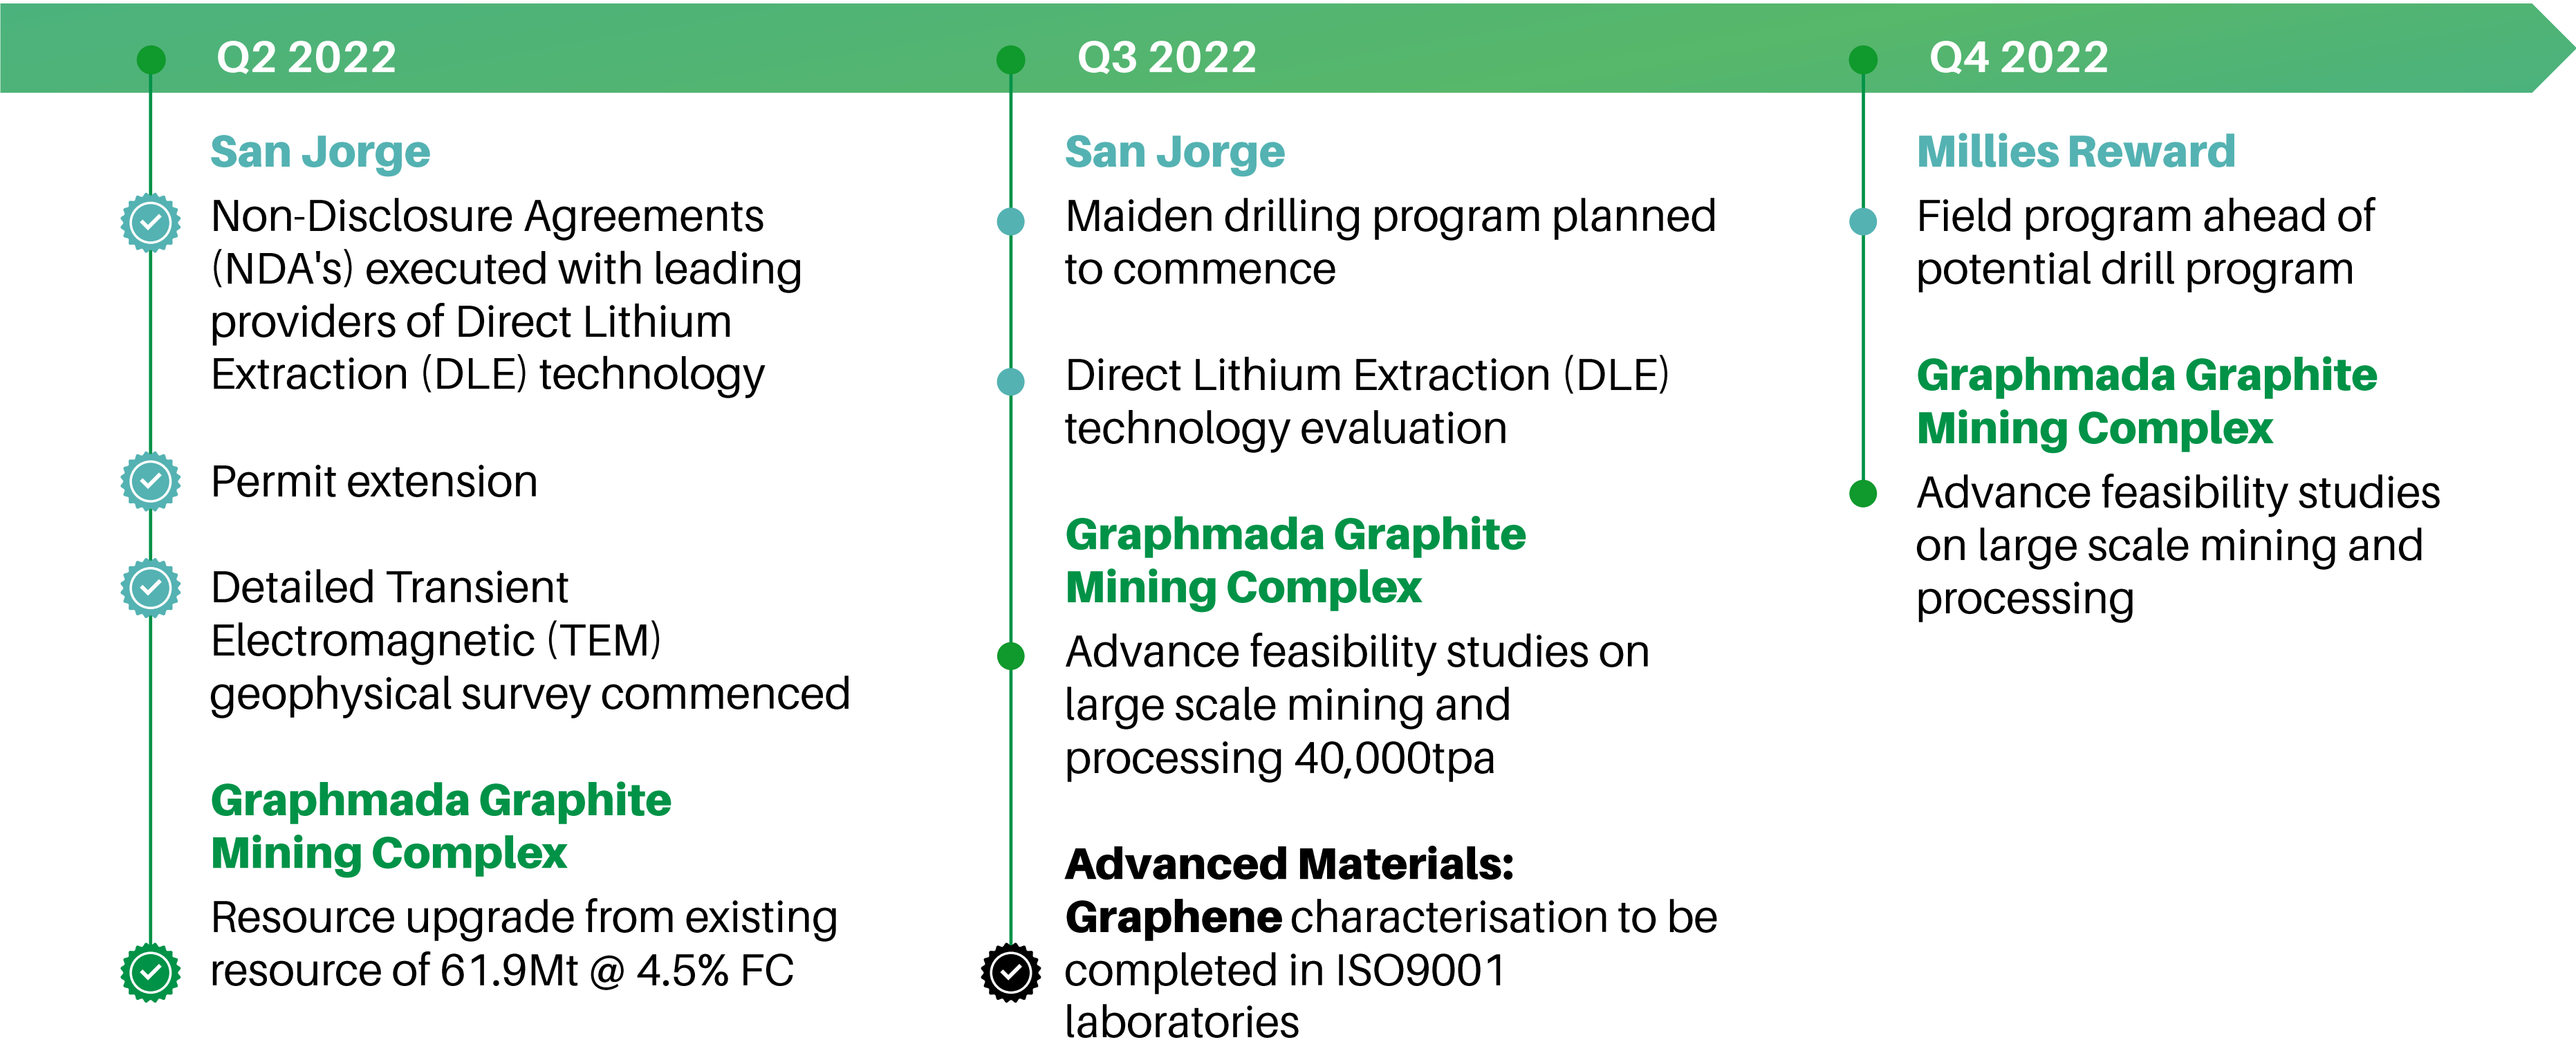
Q2 2022

San Jorge

Non-Disclosure Agreements (NDA's) executed with leading providers of Direct Lithium Extraction (DLE) technology

Permit extension

Detailed Transient Electromagnetic (TEM) geophysical survey commenced

Graphmada Graphite Mining Complex

Resource upgrade from existing resource of 61.9Mt @ 4.5% FC

Q3 2022

San Jorge

Maiden drilling program planned to commence

Direct Lithium Extraction (DLE) technology evaluation

Graphmada Graphite Mining Complex

Advance feasibility studies on large scale mining and processing 40,000tpa

Advanced Materials: Graphene characterisation to be completed in ISO9001 laboratories

Q4 2022

Millies Reward

Field program ahead of potential drill program

Graphmada Graphite Mining Complex

Advance feasibility studies on large scale mining and processing